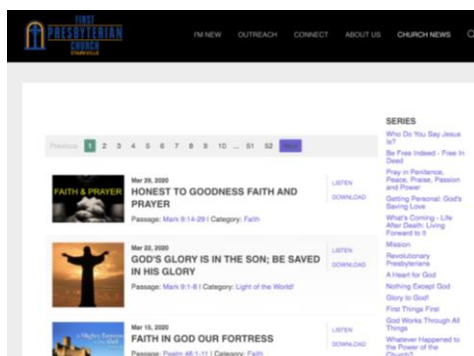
FIRST PRESBYTERIAN CHURCH STARKVILLE

I'M NEW OUTREACH CONNECT ABOUT US CHURCH NEWS

Previous 1 2 3 4 5 6 7 8 9 10 ... 51 52 Next

FAITH & PRAYER

Mar 29, 2020
HONEST TO GOODNESS FAITH AND PRAYER
Passage: Mark 9:14-29 | Category: Faith

LISTEN
DOWNLOAD

Mar 22, 2020
GOD'S GLORY IS IN THE SON; BE SAVED IN HIS GLORY
Passage: Mark 9:1-8 | Category: Light of the World!

LISTEN
DOWNLOAD

A Mighty Fortress

Mar 15, 2020
FAITH IN GOD OUR FORTRESS
Passage: Psalm 46:1-11 | Category: Faith

LISTEN
DOWNLOAD

SERIES
Who Do You Say Jesus Is?
Be Free Indeed - Free In Deed
Pray in Penitence, Peace, Praise, Passion and Power
Getting Personal: God's Saving Love
What's Coming - Life After Death: Living Forward to It
Mission
Revolutionary Presbyterians
A Heart for God
Nothing Except God
Glory to God!
First Things First
God Works Through All Things
Whatever Happened to the Power of the Church?